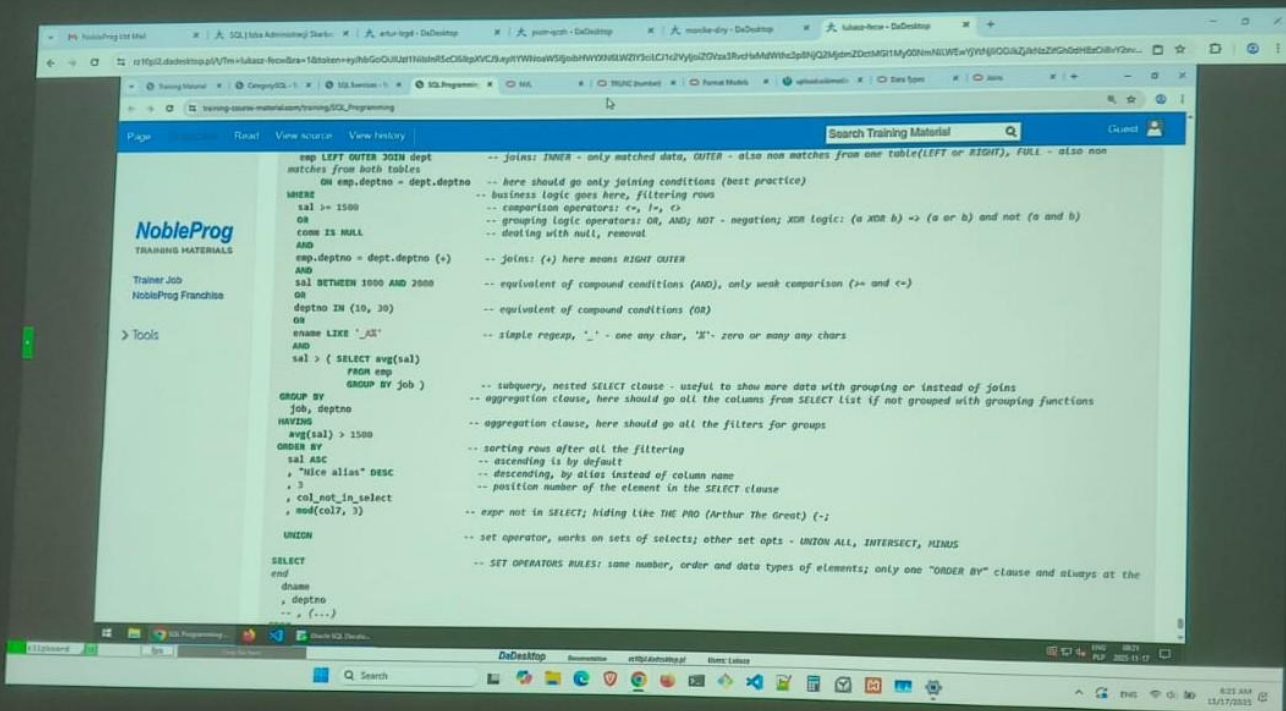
NobleProg Ltd Mail | SQL | lista Administracji Skarbu | artur-bgd - DaDesktop | piotr-qzzh - DaDesktop | monika-diry - DaDesktop | lukasz-fecw - DaDesktop

Training Material | Category:SQL | SQL Exercises | SQL Programming | NVL | TRUNC (number) | Format Models | uploads/submitted | Data Types | Joins

training-course-material.com/training/SQL_Programming

Page | Read | View source | View history | Search Training Material | Guest

NobleProg
TRAINING MATERIALS

Trainer Job
NobleProg Franchise

> Tools

emp LEFT OUTER JOIN dept -- joins: INNER - only matched data, OUTER - also non matches from one table(LEFT or RIGHT), FULL - also non matches from both tables
ON emp.deptno = dept.deptno -- here should go only joining conditions (best practice)
WHERE -- business logic goes here, filtering rows
sal >= 1500 -- comparison operators: <=, !=, <>
OR -- grouping logic operators: OR, AND; NOT - negation; XOR logic: (a XOR b) => (a or b) and not (a and b)
comm IS NULL -- dealing with null, removal
AND
emp.deptno = dept.deptno (+) -- joins: (+) here means RIGHT OUTER
AND
sal BETWEEN 1000 AND 2000 -- equivalent of compound conditions (AND), only weak comparison (>= and <=)
OR
deptno IN (10, 30) -- equivalent of compound conditions (OR)
OR
ename LIKE '_A%' -- simple regexp, '_' - one any char, '%'- zero or many any chars
AND
sal > ( SELECT avg(sal)
FROM emp
GROUP BY job ) -- subquery, nested SELECT clause - useful to show more data with grouping or instead of joins
GROUP BY -- aggregation clause, here should go all the columns from SELECT list if not grouped with grouping functions
job, deptno
HAVING -- aggregation clause, here should go all the filters for groups
avg(sal) > 1500
ORDER BY -- sorting rows after all the filtering
sal ASC -- ascending is by default
, "Nice alias" DESC -- descending, by alias instead of column name
, 3 -- position number of the element in the SELECT clause
, col_not_in_select
, mod(col7, 3) -- expr not in SELECT; hiding like THE PRO (Arthur The Great) (-;

UNION -- set operator, works on sets of selects; other set opts - UNION ALL, INTERSECT, MINUS

SELECT -- SET OPERATORS RULES: same number, order and data types of elements; only one "ORDER BY" clause and always at the
end
dname
, deptno
-- , (...)

SQL Programming | Oracle SQL Develo...

DaDesktop | Username | Domain | User: Lukasz

Search

ENG PLP 2025-11-17
8:23 AM 11/17/2025